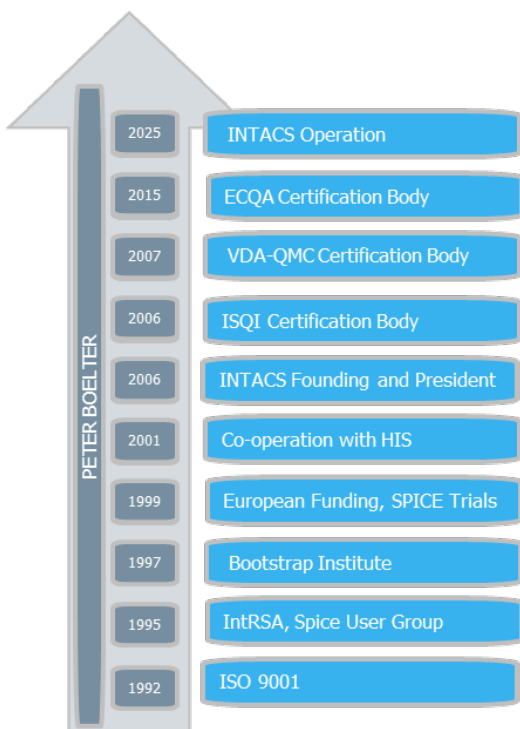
PETER BOELTER

2025 INTACS Operation

2015 ECQA Certification Body

2007 VDA-QMC Certification Body

2006 ISQI Certification Body

2006 INTACS Founding and President

2001 Co-operation with HIS

1999 European Funding, SPICE Trials

1997 Bootstrap Institute

1995 IntRSA, Spice User Group

1992 ISO 9001